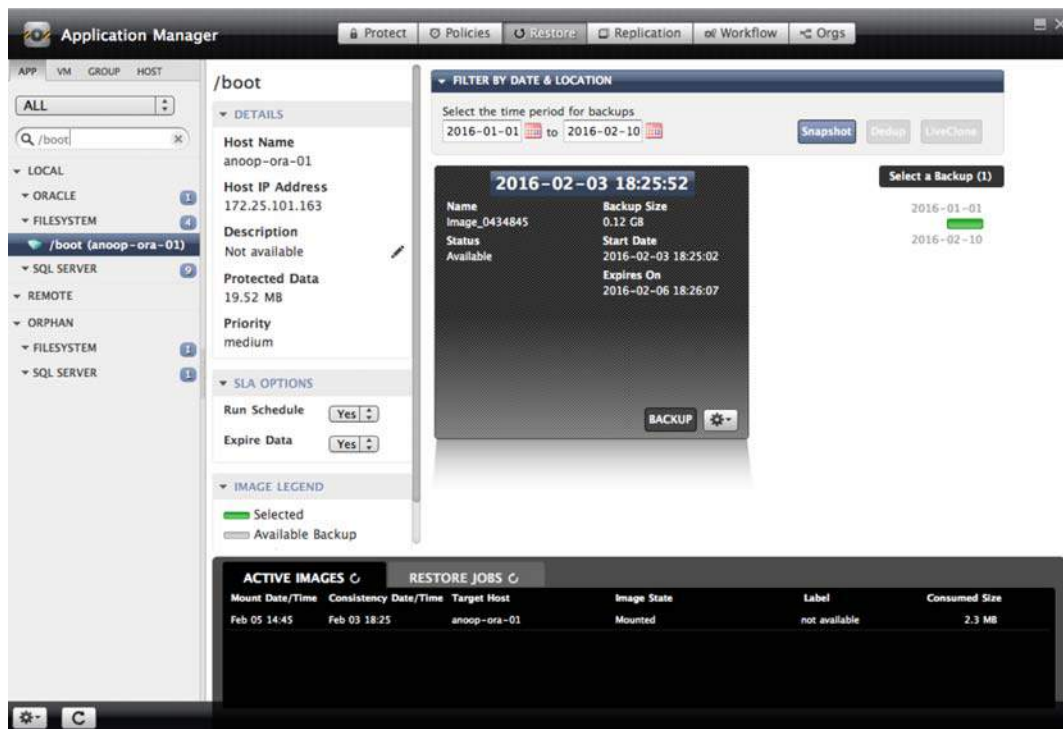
Application Manager

Protect | Policies | Restore | Replication | Workflow | Orgs

APP VM GROUP HOST

ALL

/boot

LOCAL
ORACLE 1
FILESYSTEM 4
/boot (anoop-ora-01)
SQL SERVER 9
REMOTE
ORPHAN
FILESYSTEM 1
SQL SERVER 1

/boot

DETAILS
Host Name
anoop-ora-01
Host IP Address
172.25.101.163
Description
Not available
Protected Data
19.52 MB
Priority
medium

SLA OPTIONS
Run Schedule Yes
Expire Data Yes

IMAGE LEGEND
Selected
Available Backup

FILTER BY DATE & LOCATION
Select the time period for backups
2016-01-01 to 2016-02-10
Snapshot Dedup LiveClone

2016-02-03 18:25:52
Name
Image_0434845
Status
Available
Backup Size
0.12 GB
Start Date
2016-02-03 18:25:02
Expires On
2016-02-06 18:26:07
BACKUP

Select a Backup (1)
2016-01-01
2016-02-10

ACTIVE IMAGES | RESTORE JOBS

| Mount Date/Time | Consistency Date/Time | Target Host | Image State | Label | Consumed Size |
|---|---|---|---|---|---|
| Feb 05 14:45 | Feb 03 18:25 | anoop-ora-01 | Mounted | not available | 2.3 MB |

C